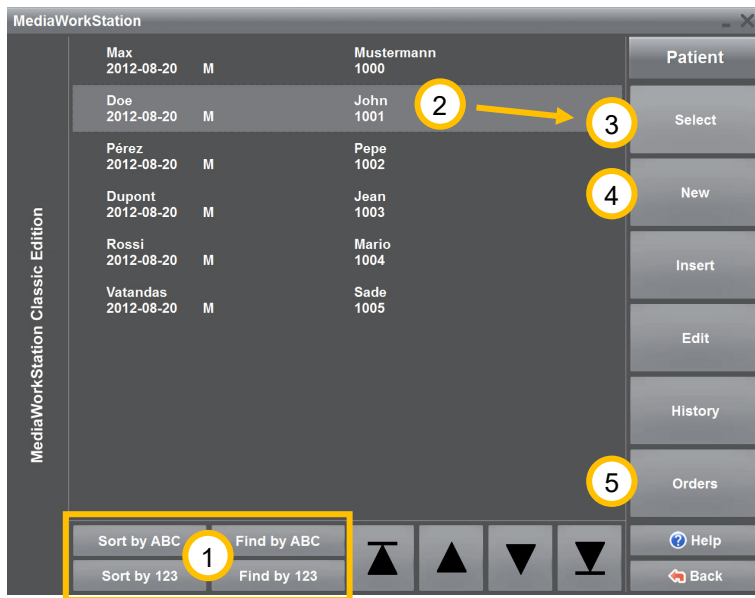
MediaWorkStation

MediaWorkStation Classic Edition

Max 2012-08-20 M Mustermann 1000
Doe 2012-08-20 M John 1001
Pérez 2012-08-20 M Pepe 1002
Dupont 2012-08-20 M Jean 1003
Rossi 2012-08-20 M Mario 1004
Vatandas 2012-08-20 M Sade 1005

Patient
2
3
Select
4
New
Insert
Edit
History
5
Orders

Sort by ABC
Find by ABC
1
Sort by 123
Find by 123

Help
Back